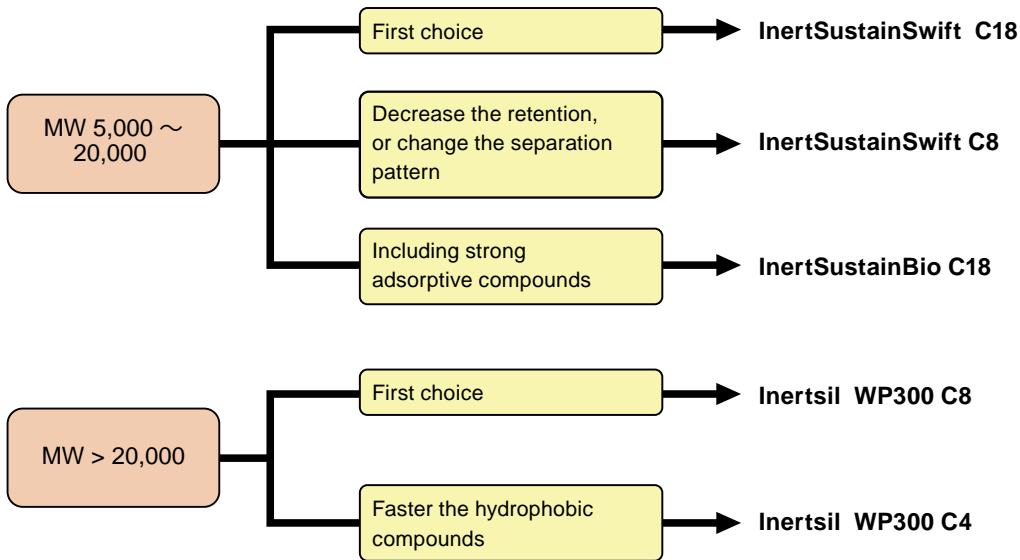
MW 5,000 ～ 20,000

First choice

InertSustainSwift C18

Decrease the retention, or change the separation pattern

InertSustainSwift C8

Including strong adsorptive compounds

InertSustainBio C18

MW > 20,000

First choice

Inertsil WP300 C8

Faster the hydrophobic compounds

Inertsil WP300 C4